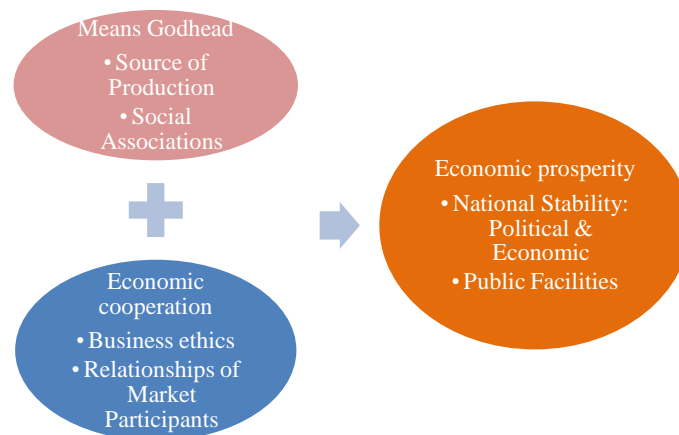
Means Godhead
• Source of Production
• Social Associations

Economic cooperation
• Business ethics
• Relationships of Market Participants

Economic prosperity
• National Stability: Political & Economic
• Public Facilities